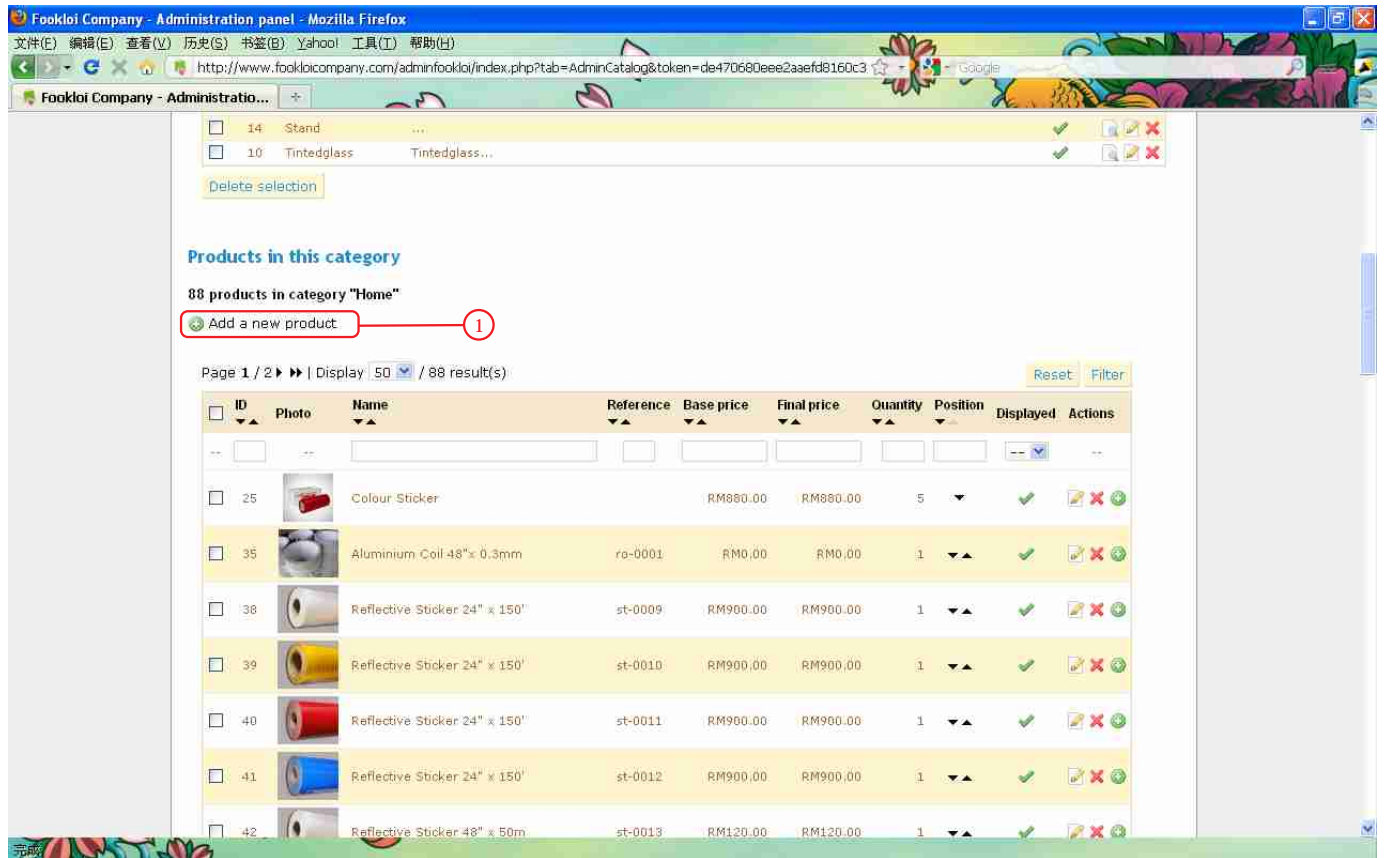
Fookloi Company - Administration panel - Mozilla Firefox

文件(F) 编辑(E) 查看(V) 历史(S) 书签(B) Yahoo! 工具(T) 帮助(H)

http://www.fookloicompany.com/adminfookloi/index.php?tab=AdminCatalog&token=de470680eee2aaefd8160c3

Google

Fookloi Company - Administratio...

| | 14 | Stand | ... |
|---|---|---|---|
| | 10 | Tintedglass | Tintedglass... |

Delete selection

Products in this category

88 products in category "Home"

Add a new product

1

Page 1 / 2 | Display 50 / 88 result(s)

Reset Filter

| | ID | Photo | Name | Reference | Base price | Final price | Quantity | Position | Displayed | Actions |
|---|---|---|---|---|---|---|---|---|---|---|
| -- | | -- | | | | | | | -- | -- |
| | 25 | | Colour Sticker | | RM880.00 | RM880.00 | 5 | | | |
| | 35 | | Aluminium Coil 48"x 0.3mm | ro-0001 | RM0.00 | RM0.00 | 1 | | | |
| | 38 | | Reflective Sticker 24" x 150' | st-0009 | RM900.00 | RM900.00 | 1 | | | |
| | 39 | | Reflective Sticker 24" x 150' | st-0010 | RM900.00 | RM900.00 | 1 | | | |
| | 40 | | Reflective Sticker 24" x 150' | st-0011 | RM900.00 | RM900.00 | 1 | | | |
| | 41 | | Reflective Sticker 24" x 150' | st-0012 | RM900.00 | RM900.00 | 1 | | | |
| | 42 | | Reflective Sticker 48" x 50m | st-0013 | RM120.00 | RM120.00 | 1 | | | |

完成